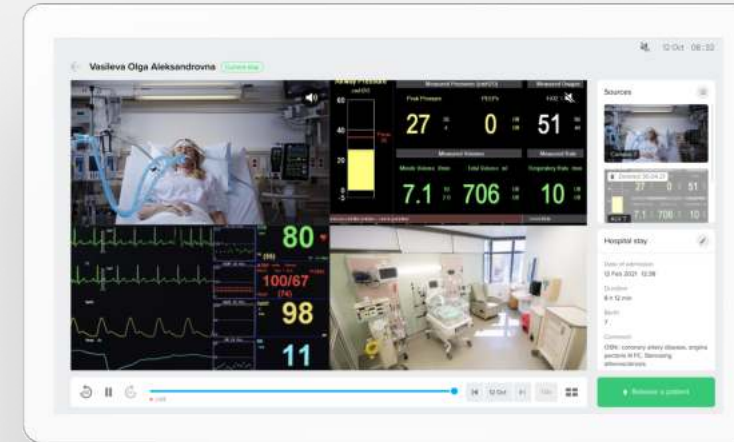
12 Oct 08:32

Vasileva Olga Aleksandrovna Current stay

Airway Pressure cmH2O
60
40
20
0
-5

Measured Pressures (cmH2O)
Peak Pressure 27
PEEPt 0

Measured Oxygen
FiO2 51

Measured Volumes
Minute Volume l/min 7.1
Tidal Volume ml 706

Measured Rate
Respiratory Rate /min 10

80
100/67
(74)
98
11

Sources
Camera 1

Hospital stay
Date of admission
12 Feb 2021 12:38
Duration
8 h 12 min
Berth
7
Comment
CKD, coronary artery disease, angina pectoris III FC, Stenosing atherosclerosis

12 Oct

Release a patient